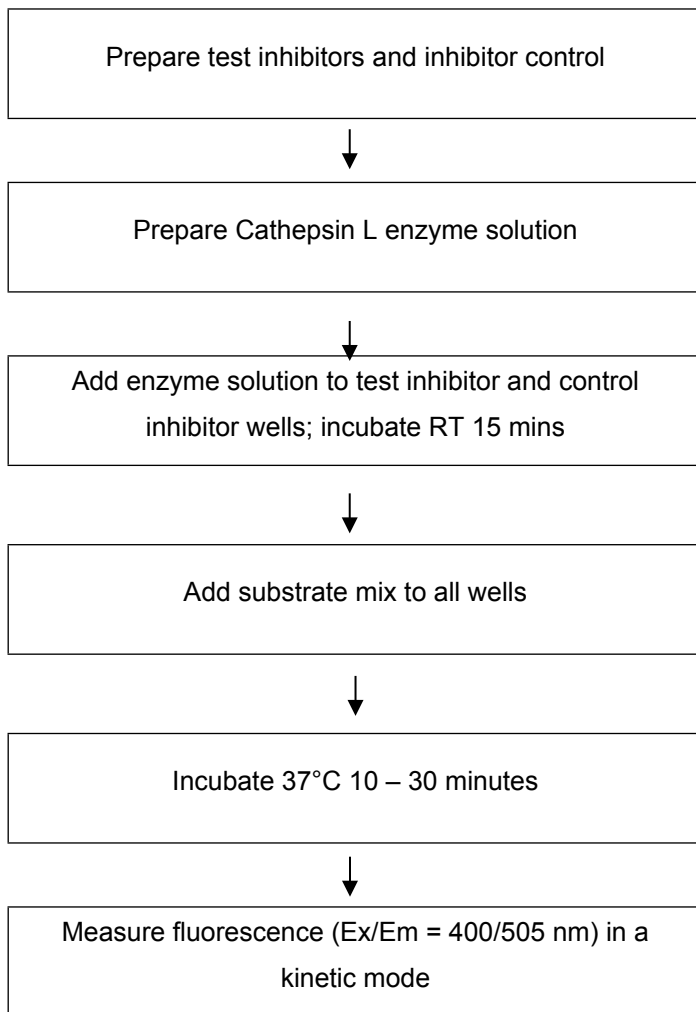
Prepare test inhibitors and inhibitor control

Prepare Cathepsin L enzyme solution

Add enzyme solution to test inhibitor and control inhibitor wells; incubate RT 15 mins

Add substrate mix to all wells

Incubate 37°C 10 – 30 minutes

Measure fluorescence (Ex/Em = 400/505 nm) in a kinetic mode